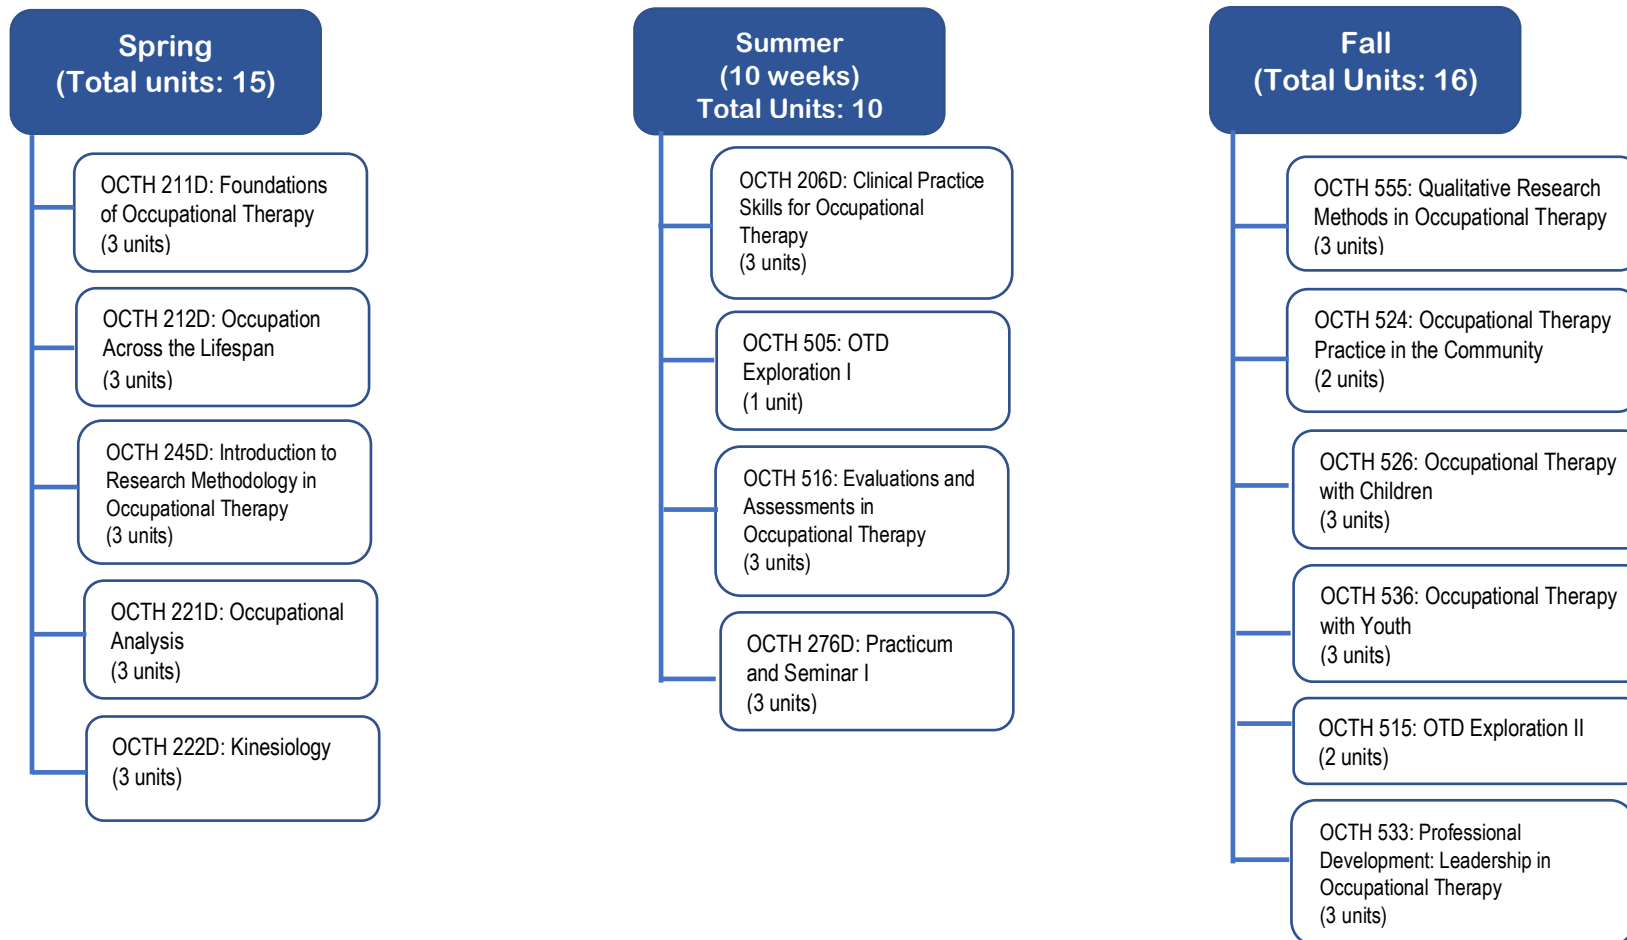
Spring
(Total units: 15)

OCTH 211D: Foundations of Occupational Therapy
(3 units)

OCTH 212D: Occupation Across the Lifespan
(3 units)

OCTH 245D: Introduction to Research Methodology in Occupational Therapy
(3 units)

OCTH 221D: Occupational Analysis
(3 units)

OCTH 222D: Kinesiology
(3 units)

Summer
(10 weeks)
Total Units: 10

OCTH 206D: Clinical Practice Skills for Occupational Therapy
(3 units)

OCTH 505: OTD Exploration I
(1 unit)

OCTH 516: Evaluations and Assessments in Occupational Therapy
(3 units)

OCTH 276D: Practicum and Seminar I
(3 units)

Fall
(Total Units: 16)

OCTH 555: Qualitative Research Methods in Occupational Therapy
(3 units)

OCTH 524: Occupational Therapy Practice in the Community
(2 units)

OCTH 526: Occupational Therapy with Children
(3 units)

OCTH 536: Occupational Therapy with Youth
(3 units)

OCTH 515: OTD Exploration II
(2 units)

OCTH 533: Professional Development: Leadership in Occupational Therapy
(3 units)